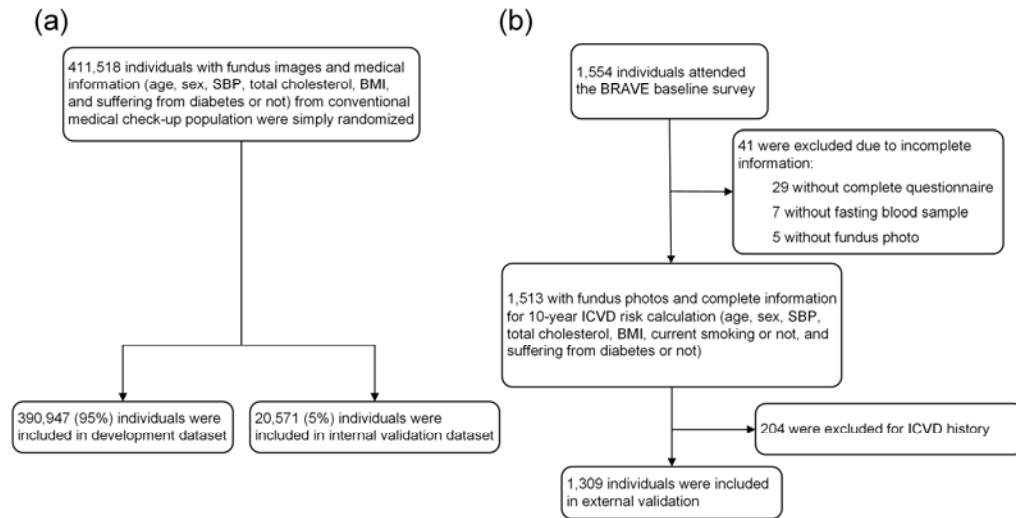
(a)

411,518 individuals with fundus images and medical information (age, sex, SBP, total cholesterol, BMI, and suffering from diabetes or not) from conventional medical check-up population were simply randomized

390,947 (95%) individuals were included in development dataset

20,571 (5%) individuals were included in internal validation dataset

(b)

1,554 individuals attended the BRAVE baseline survey

41 were excluded due to incomplete information:
29 without complete questionnaire
7 without fasting blood sample
5 without fundus photo

1,513 with fundus photos and complete information for 10-year ICVD risk calculation (age, sex, SBP, total cholesterol, BMI, current smoking or not, and suffering from diabetes or not)

204 were excluded for ICVD history

1,309 individuals were included in external validation